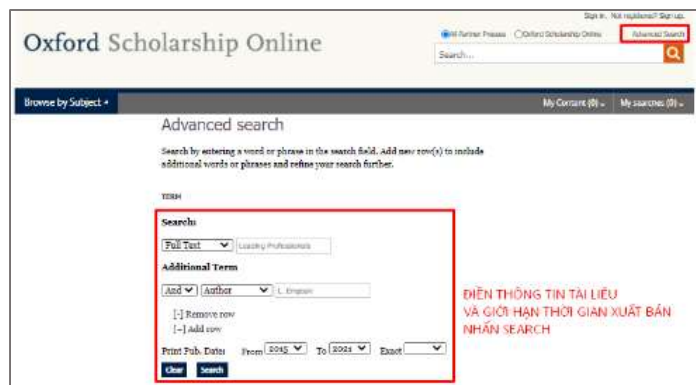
Sign in. Not registered? Sign up.

Oxford Scholarship Online

All Partner Presses Oxford Scholarship Online Advanced Search

Search...

Browse by Subject

My Content (0) My searches (0)

Advanced search

Search by entering a word or phrase in the search field. Add new row(s) to include additional words or phrases and refine your search further.

TERM

Search:

Full Text Leading Professionals

Additional Term

And Author L. Empson

[-] Remove row

[+] Add row

Print Pub. Date: From 2015 To 2021 Exact

Clear Search

ĐIỀN THÔNG TIN TÀI LIỆU
VÀ GIỚI HẠN THỜI GIAN XUẤT BẢN
NHẤN SEARCH